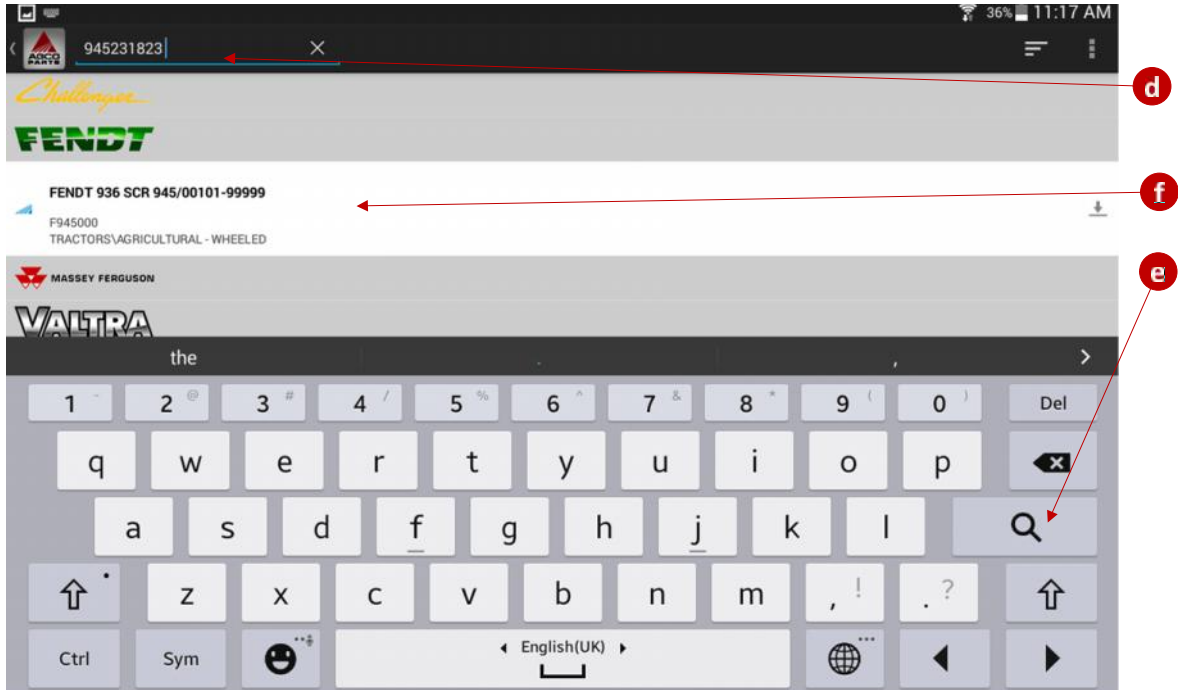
36% 11:17 AM

AGCO PARTS

945231823

d

Challenger

FENDT

FENDT 936 SCR 945/00101-99999

F945000
TRACTORS\AGRICULTURAL - WHEELED

f

MASSEY FERGUSON

e

VALTRA

the

.

,

1 ~ 2 @ 3 # 4 / 5 % 6 ^ 7 & 8 * 9 ( 0 ) Del

q w e r t y u i o p

a s d f g h j k l

z x c v b n m , ! . ?

Ctrl Sym English(UK)